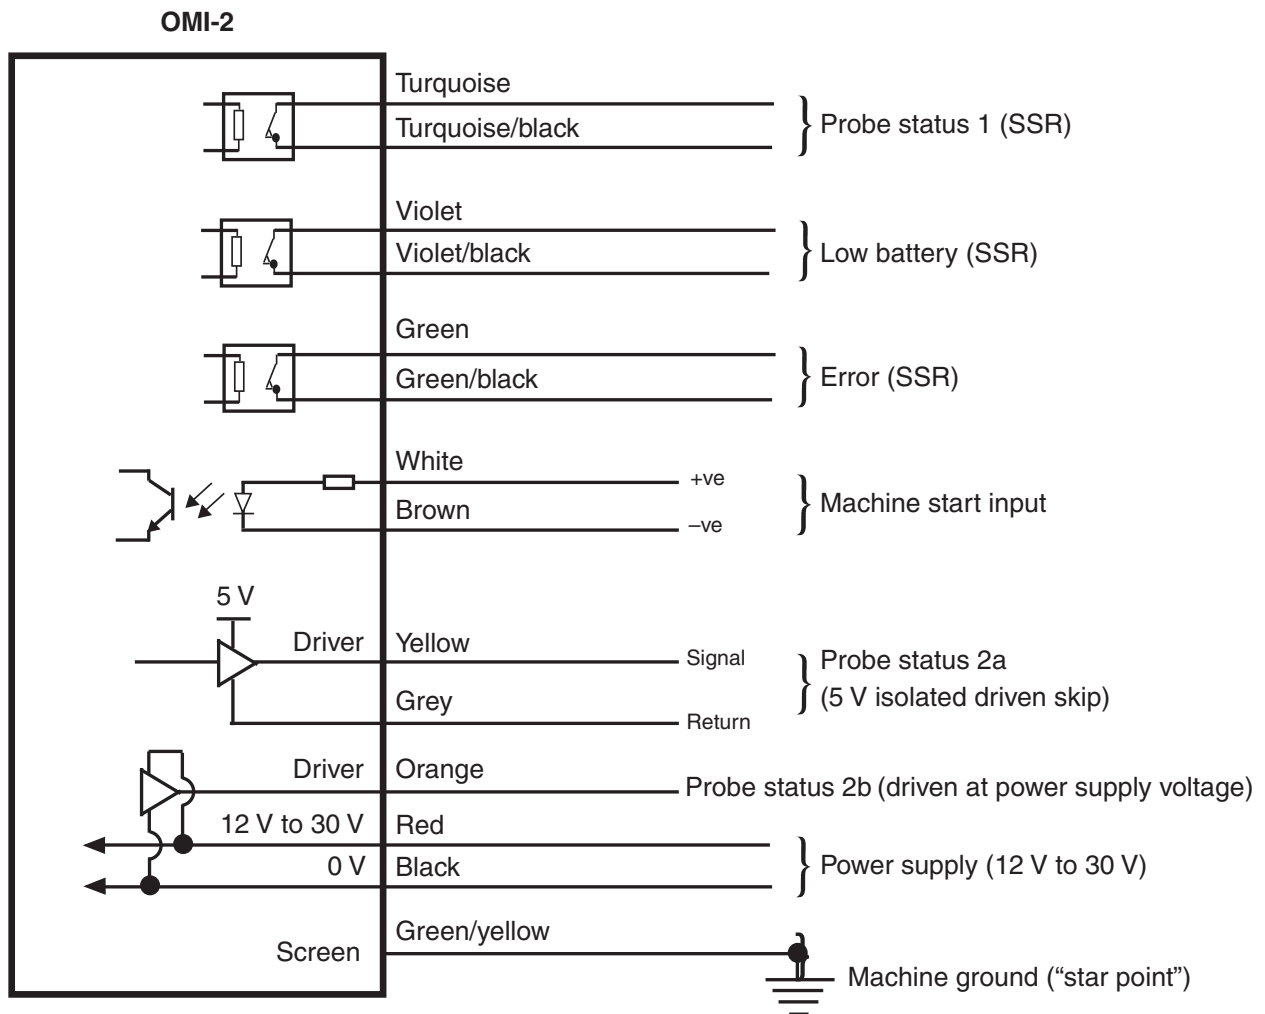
OMI-2

Turquoise
Turquoise/black
Probe status 1 (SSR)

Violet
Violet/black
Low battery (SSR)

Green
Green/black
Error (SSR)

White
Brown
+ve
–ve
Machine start input

5 V
Driver
Yellow
Grey
Signal
Return
Probe status 2a
(5 V isolated driven skip)

Driver
Orange
Probe status 2b (driven at power supply voltage)

12 V to 30 V
Red
0 V
Black
Power supply (12 V to 30 V)

Screen
Green/yellow
Machine ground (“star point”)